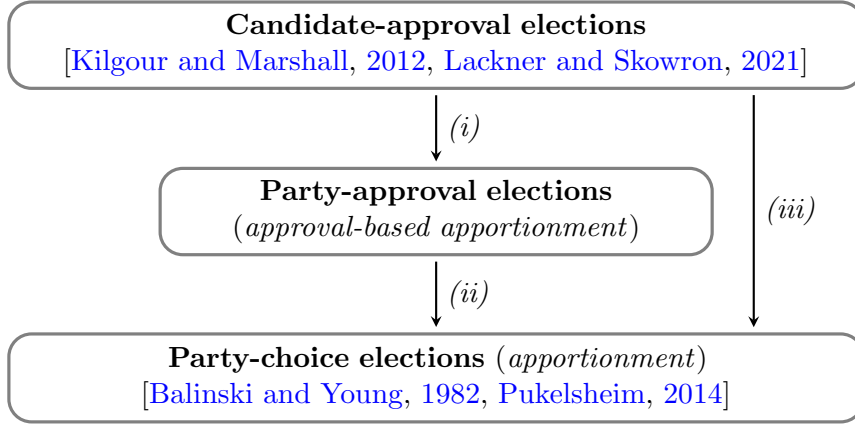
**Candidate-approval elections**
[Kilgour and Marshall, 2012, Lackner and Skowron, 2021]

*(i)*

**Party-approval elections**
(*approval-based apportionment*)

*(iii)*

*(ii)*

**Party-choice elections** (*apportionment*)
[Balinski and Young, 1982, Pukelsheim, 2014]